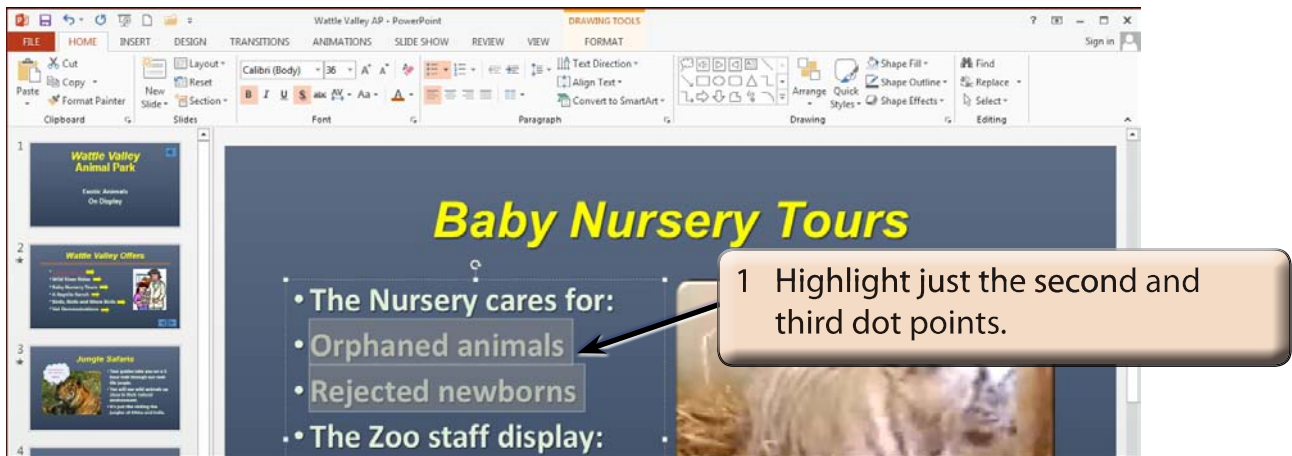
Wattle Valley AP - PowerPoint

DRAWING TOOLS

? – □ ×

FILE HOME INSERT DESIGN TRANSITIONS ANIMATIONS SLIDE SHOW REVIEW VIEW FORMAT

Sign in

Cut
Copy
Paste
Format Painter
Clipboard

Layout
Reset
New Slide
Section
Slides

Calibri (Body) 36 A A
B I U S abc AV Aa A
Font

Text Direction
Align Text
Convert to SmartArt
Paragraph

Arrange Quick Styles
Shape Fill
Shape Outline
Shape Effects
Drawing

Find
Replace
Select
Editing

1
Wattle Valley Animal Park
Exotic Animals On Display

2
Wattle Valley Offers

3
Jungle Safaris

4

Baby Nursery Tours

• The Nursery cares for:
• Orphaned animals
• Rejected newborns
• The Zoo staff display:

1 Highlight just the second and third dot points.